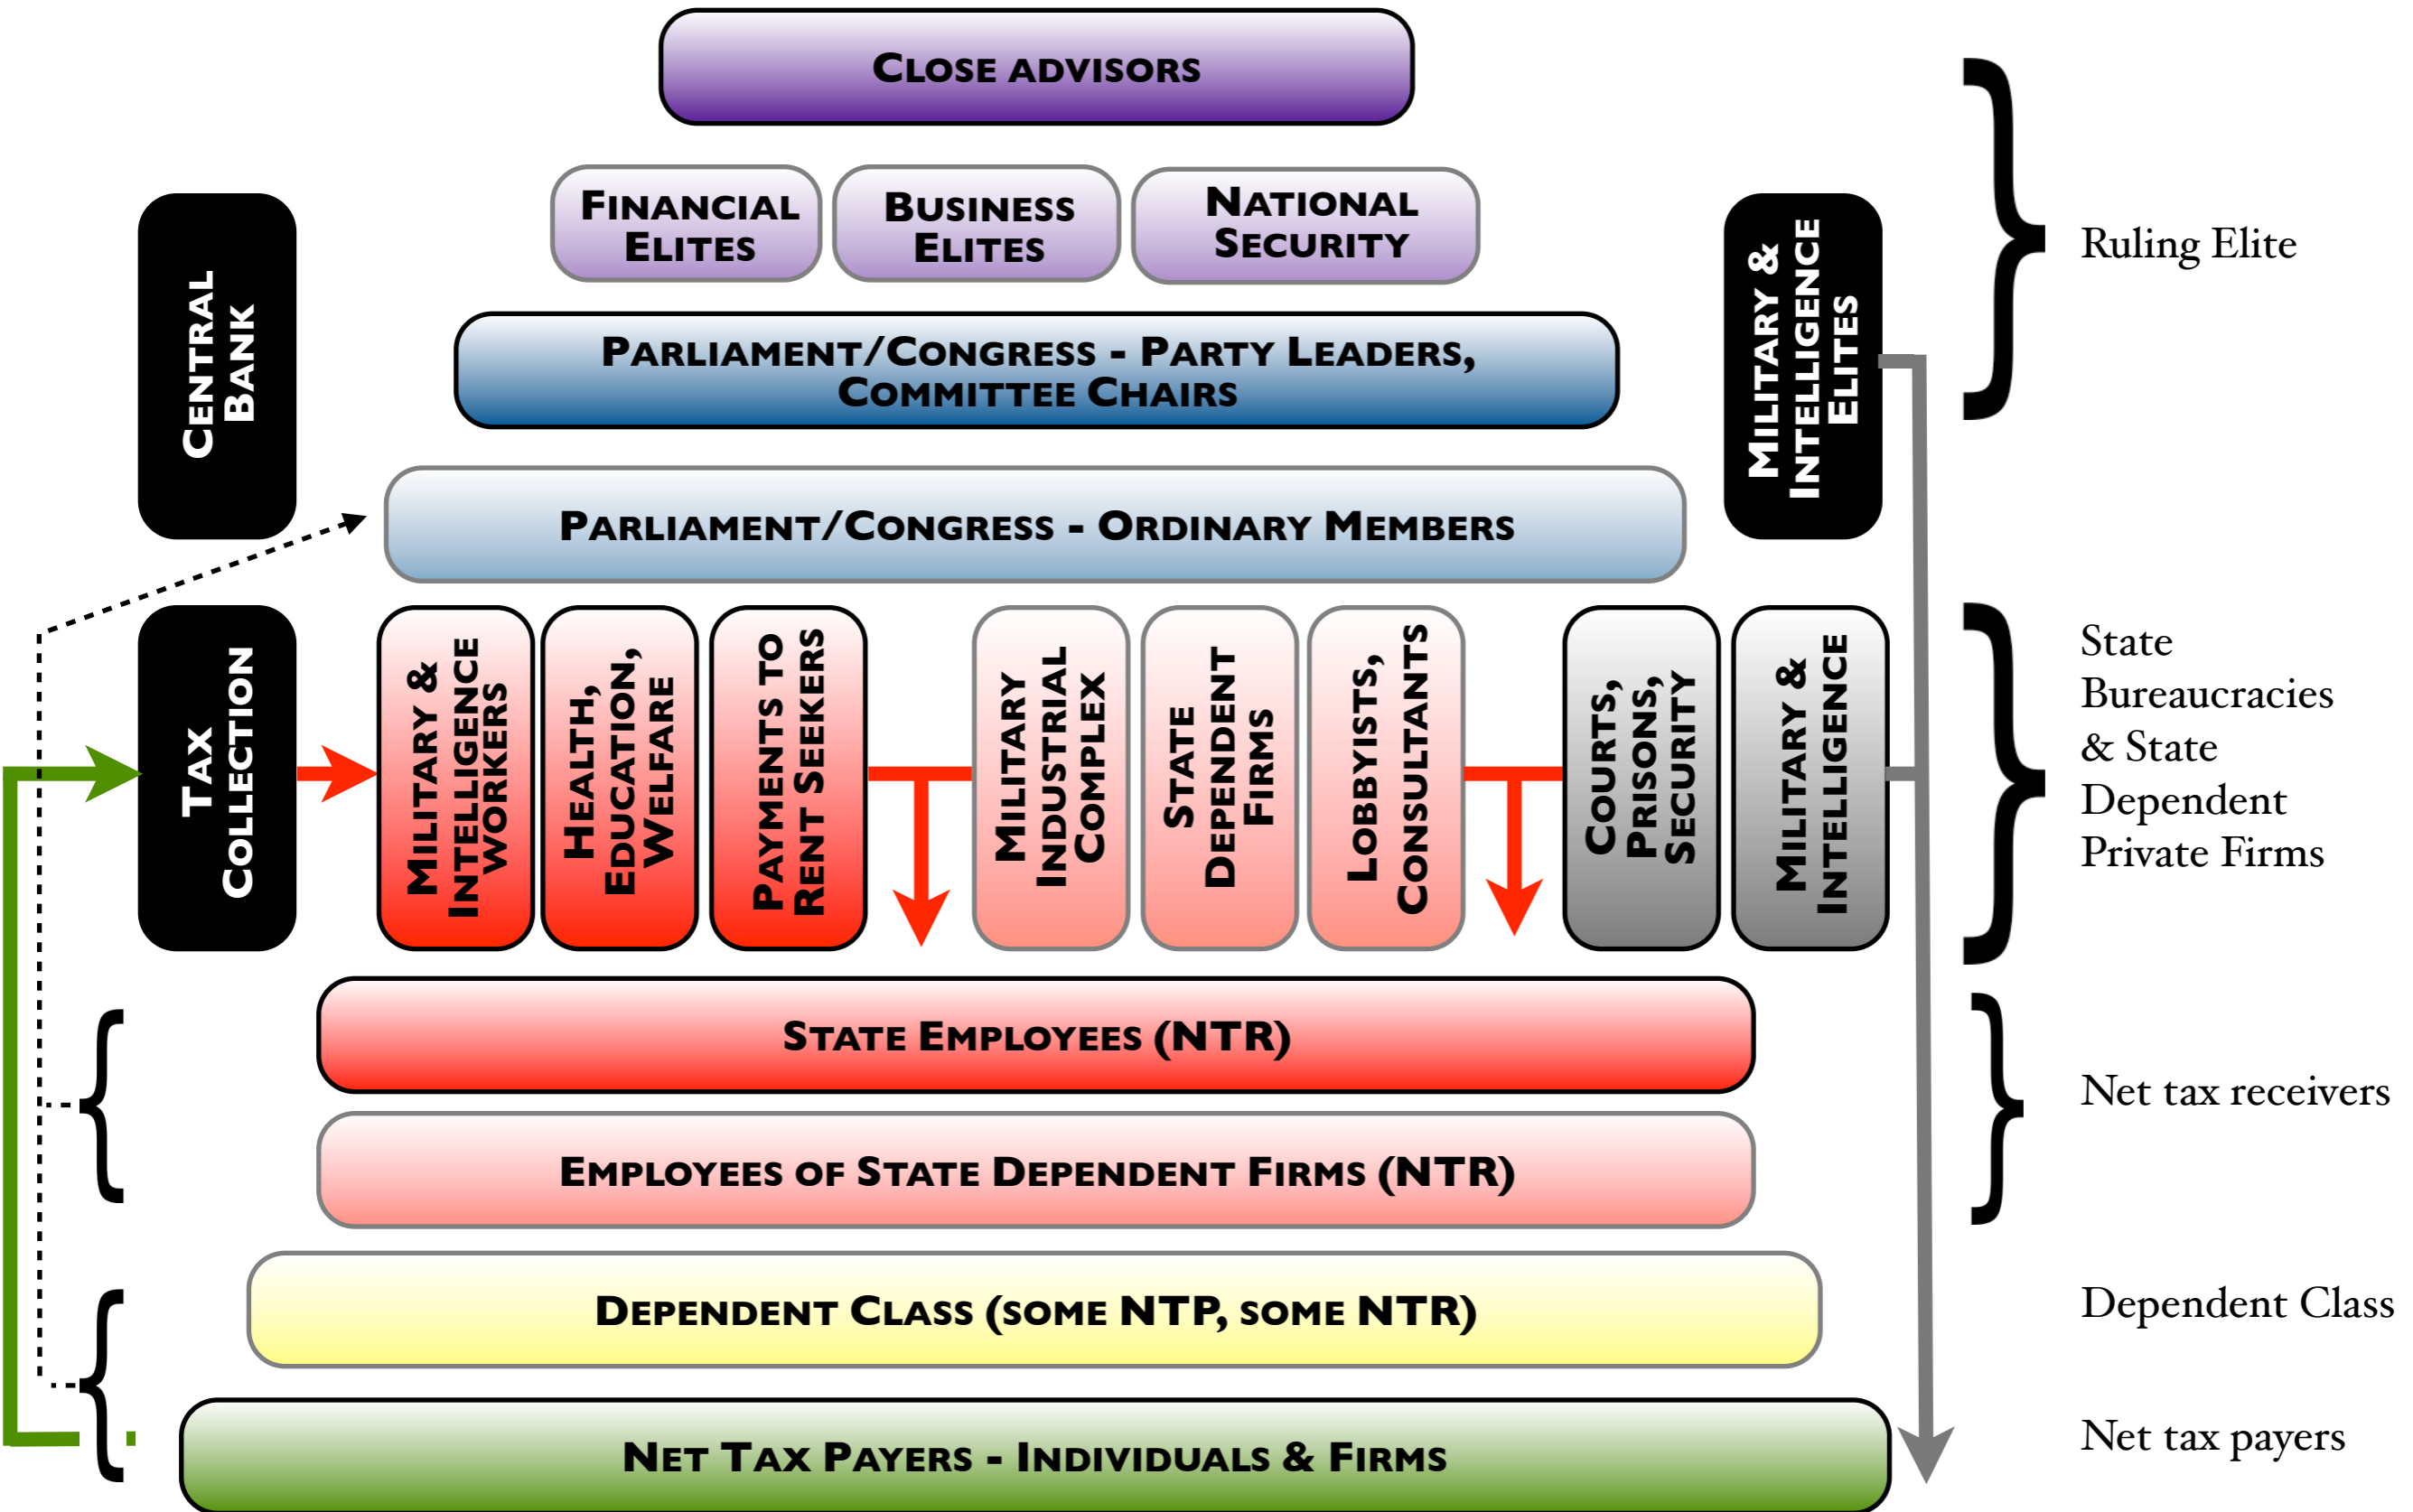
Close advisors

Financial Elites

Business Elites

National Security

Central Bank

Military & Intelligence Elites

Ruling Elite

Parliament/Congress - Party Leaders, Committee Chairs

Parliament/Congress - Ordinary Members

Tax Collection

Military & Intelligence Workers

Health, Education, Welfare

Payments to Rent Seekers

Military Industrial Complex

State Dependent Firms

Lobbyists, Consultants

Courts, Prisons, Security

Military & Intelligence

State Bureaucracies & State Dependent Private Firms

State Employees (NTR)

Employees of State Dependent Firms (NTR)

Net tax receivers

Dependent Class (some NTP, some NTR)

Dependent Class

Net Tax Payers - Individuals & Firms

Net tax payers